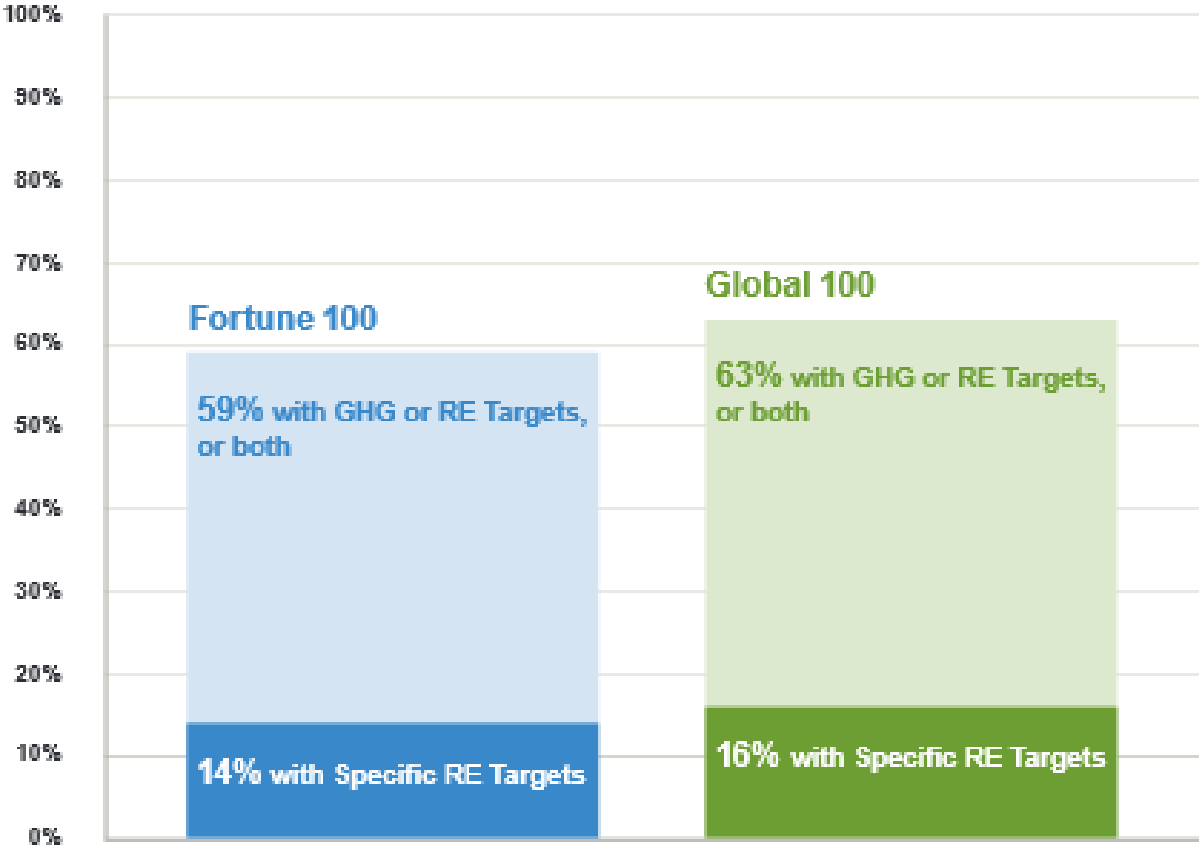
100%
90%
80%
70%
60%
50%
40%
30%
20%
10%
0%

Fortune 100

59% with GHG or RE Targets, or both

14% with Specific RE Targets

Global 100

63% with GHG or RE Targets, or both

16% with Specific RE Targets